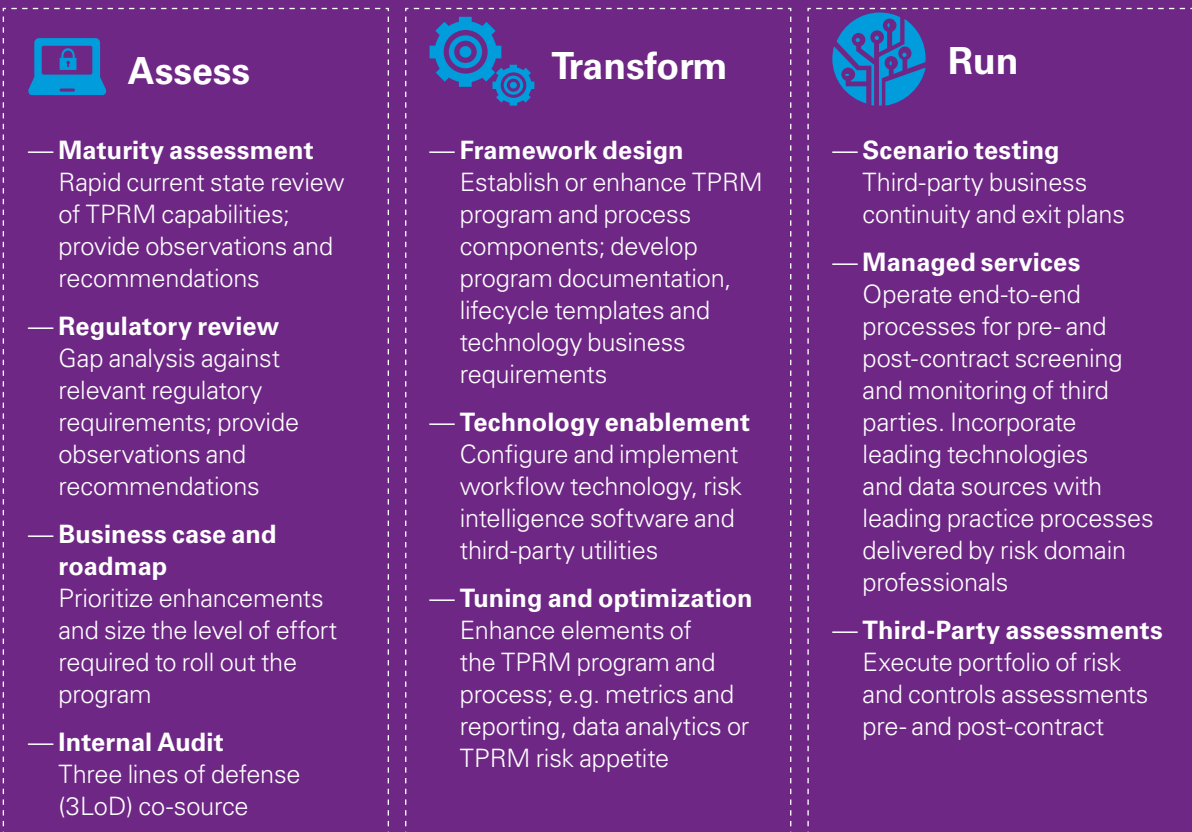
Assess

— Maturity assessment
Rapid current state review of TPRM capabilities; provide observations and recommendations

— Regulatory review
Gap analysis against relevant regulatory requirements; provide observations and recommendations

— Business case and roadmap
Prioritize enhancements and size the level of effort required to roll out the program

— Internal Audit
Three lines of defense (3LoD) co-source

Transform

— Framework design
Establish or enhance TPRM program and process components; develop program documentation, lifecycle templates and technology business requirements

— Technology enablement
Configure and implement workflow technology, risk intelligence software and third-party utilities

— Tuning and optimization
Enhance elements of the TPRM program and process; e.g. metrics and reporting, data analytics or TPRM risk appetite

Run

— Scenario testing
Third-party business continuity and exit plans

— Managed services
Operate end-to-end processes for pre- and post-contract screening and monitoring of third parties. Incorporate leading technologies and data sources with leading practice processes delivered by risk domain professionals

— Third-Party assessments
Execute portfolio of risk and controls assessments pre- and post-contract